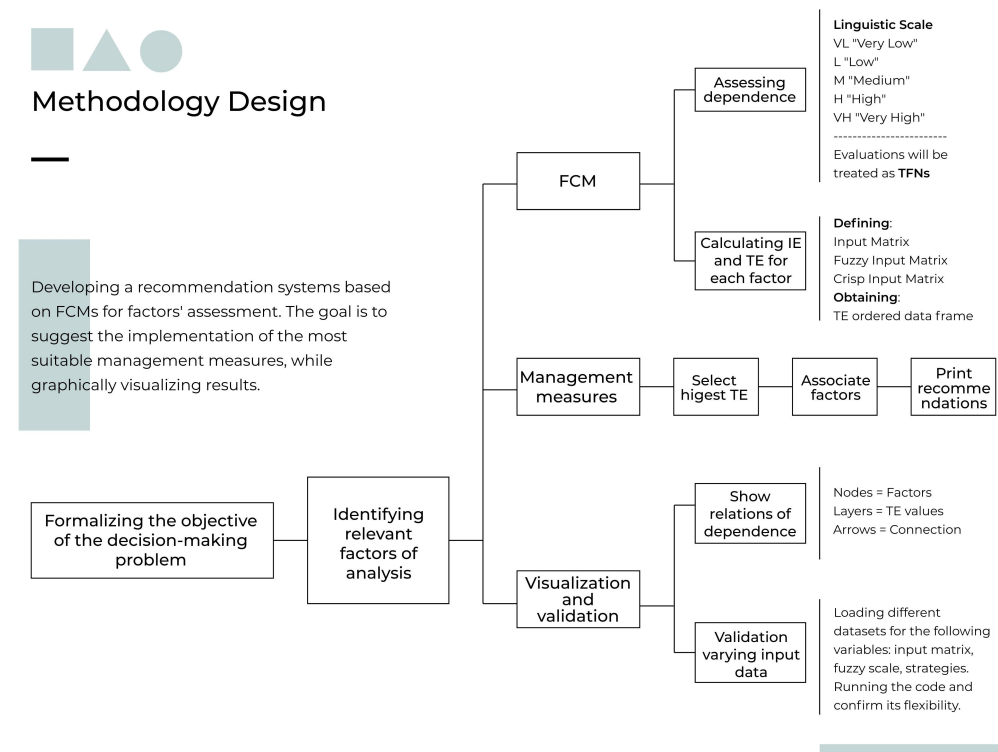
Methodology Design

Developing a recommendation systems based on FCMs for factors' assessment. The goal is to suggest the implementation of the most suitable management measures, while graphically visualizing results.

Formalizing the objective of the decision-making problem

Identifying relevant factors of analysis

FCM

Assessing dependence

**Linguistic Scale**
VL "Very Low"
L "Low"
M "Medium"
H "High"
VH "Very High"
------------------------
Evaluations will be treated as **TFNs**

Calculating IE and TE for each factor

**Defining**:
Input Matrix
Fuzzy Input Matrix
Crisp Input Matrix
**Obtaining**:
TE ordered data frame

Management measures

Select higest TE

Associate factors

Print recommendations

Visualization and validation

Show relations of dependence

Nodes = Factors
Layers = TE values
Arrows = Connection

Validation varying input data

Loading different datasets for the following variables: input matrix, fuzzy scale, strategies. Running the code and confirm its flexibility.